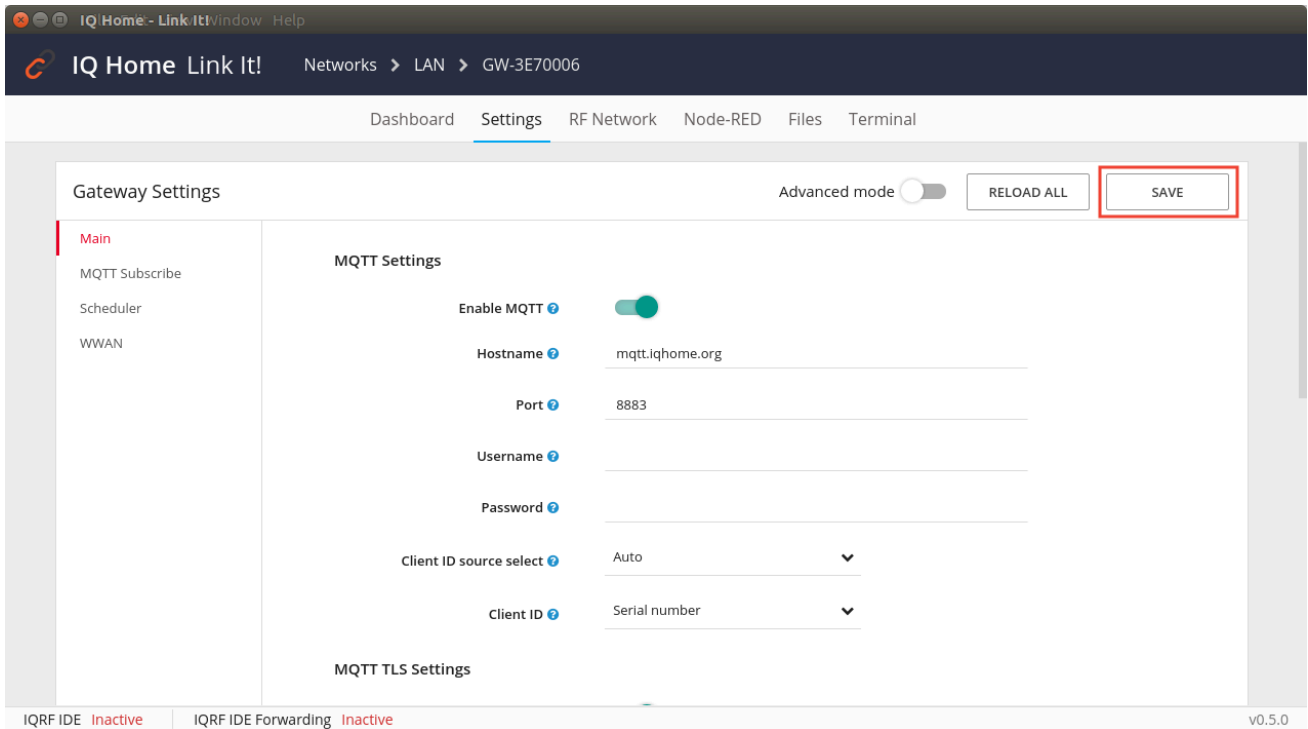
IQ Home - Link It! Window Help

IQ Home Link It! Networks > LAN > GW-3E70006

Dashboard Settings RF Network Node-RED Files Terminal

Gateway Settings

Advanced mode

RELOAD ALL

SAVE

Main
MQTT Subscribe
Scheduler
WWAN

MQTT Settings

Enable MQTT

Hostname mqtt.iqhome.org

Port 8883

Username

Password

Client ID source select Auto

Client ID Serial number

MQTT TLS Settings

IQRF IDE Inactive IQRF IDE Forwarding Inactive v0.5.0